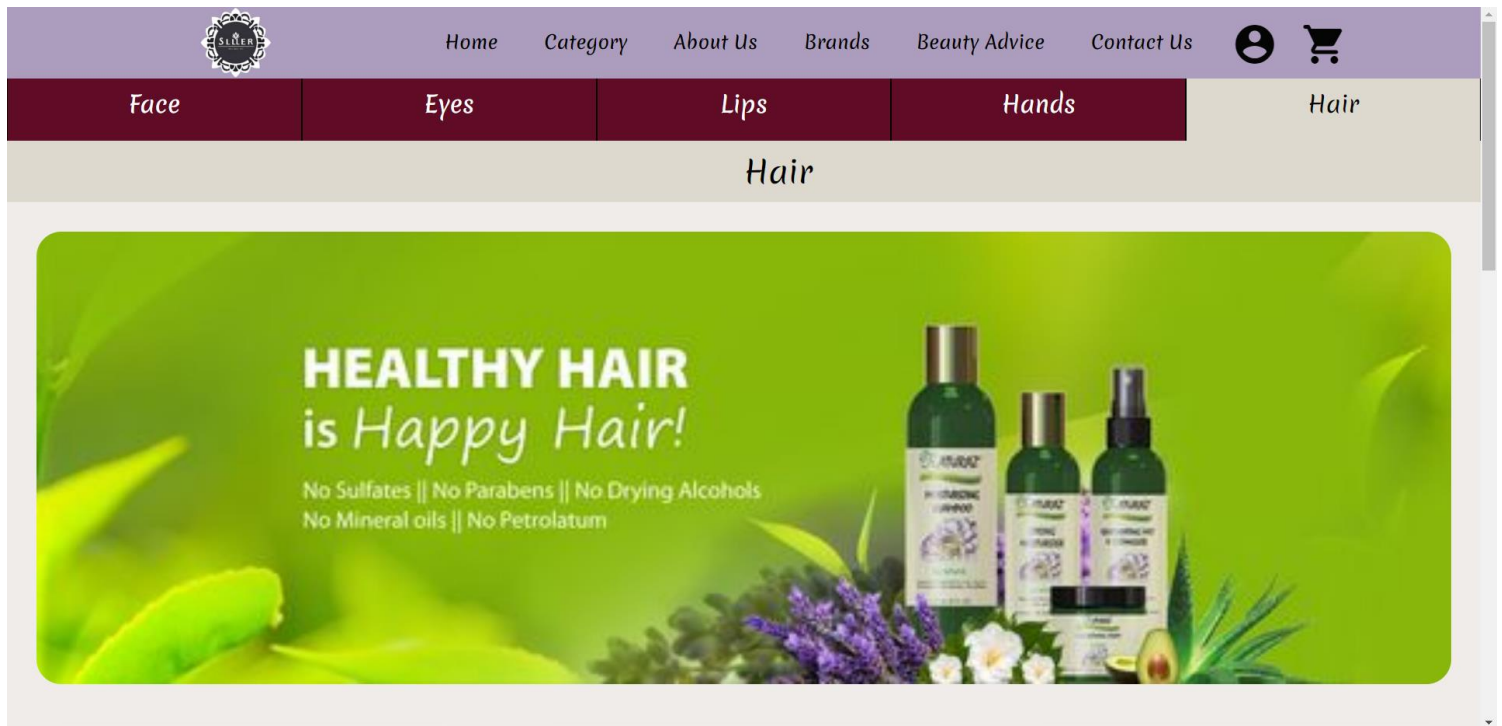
SILVER

Home Category About Us Brands Beauty Advice Contact Us

Face Eyes Lips Hands Hair

Hair

HEALTHY HAIR
is Happy Hair!

No Sulfates || No Parabens || No Drying Alcohols
No Mineral oils || No Petrolatum

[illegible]